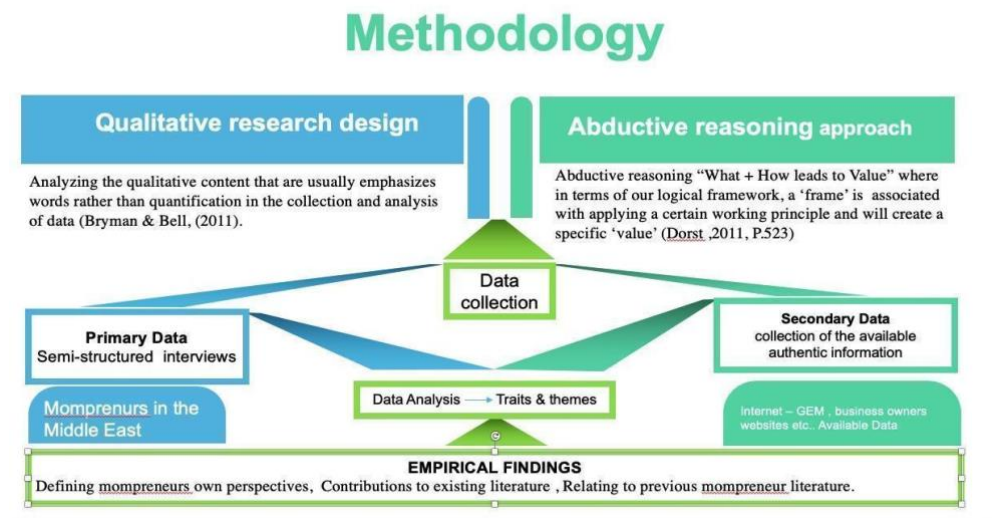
Methodology

Qualitative research design

Analyzing the qualitative content that are usually emphasizes words rather than quantification in the collection and analysis of data (Bryman & Bell, (2011).

Abductive reasoning approach

Abductive reasoning "What + How leads to Value" where in terms of our logical framework, a 'frame' is associated with applying a certain working principle and will create a specific 'value' (Dorst ,2011, P.523)

Data collection

Primary Data
Semi-structured interviews

Secondary Data
collection of the available authentic information

Momprenurs in the Middle East

Data Analysis → Traits & themes

Internet – GEM , business owners websites etc.. Available Data

EMPIRICAL FINDINGS
Defining mompreneurs own perspectives, Contributions to existing literature , Relating to previous mompreneur literature.